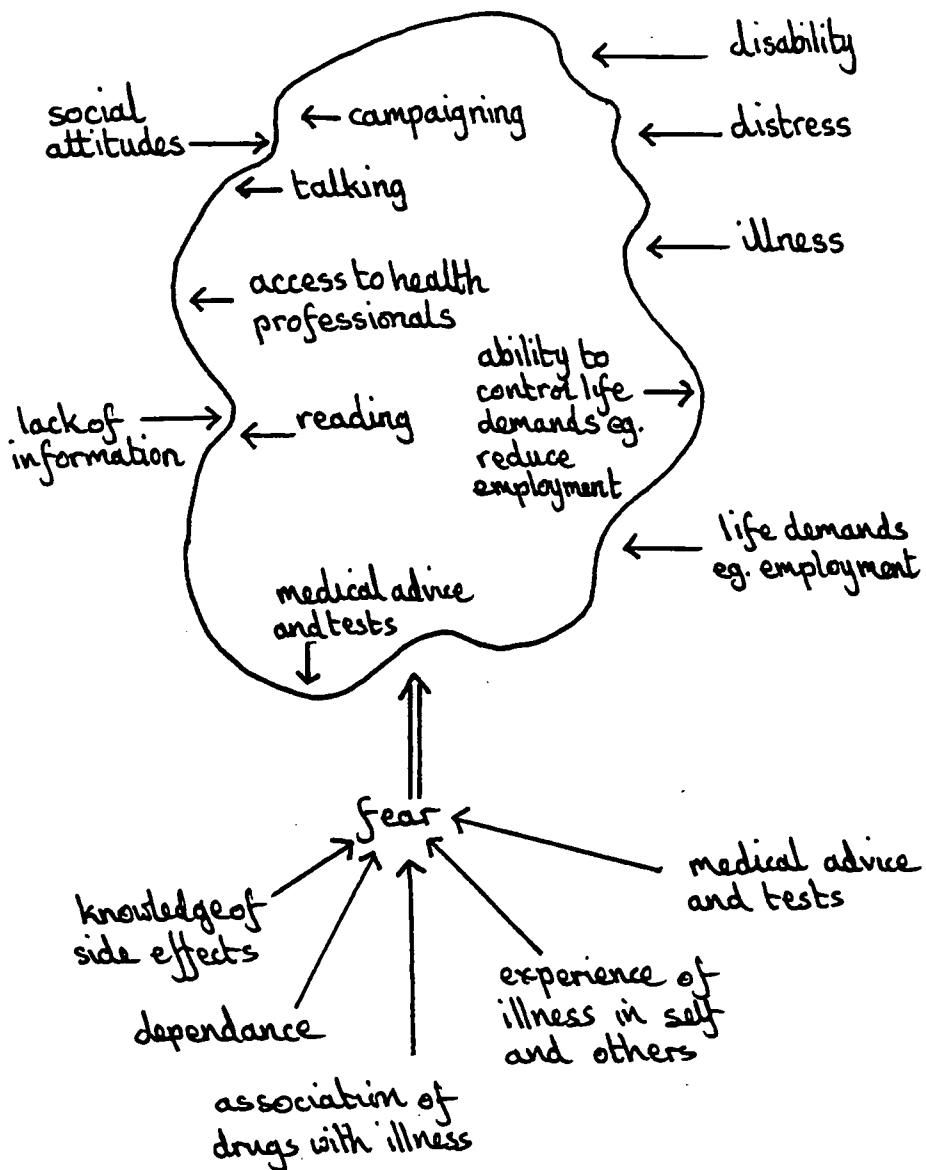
disability

social attitudes

campaigning

distress

talking

illness

access to health professionals

ability to control life demands eg. reduce employment

lack of information

reading

life demands eg. employment

medical advice and tests

fear

knowledge of side effects

medical advice and tests

dependance

experience of illness in self and others

association of drugs with illness